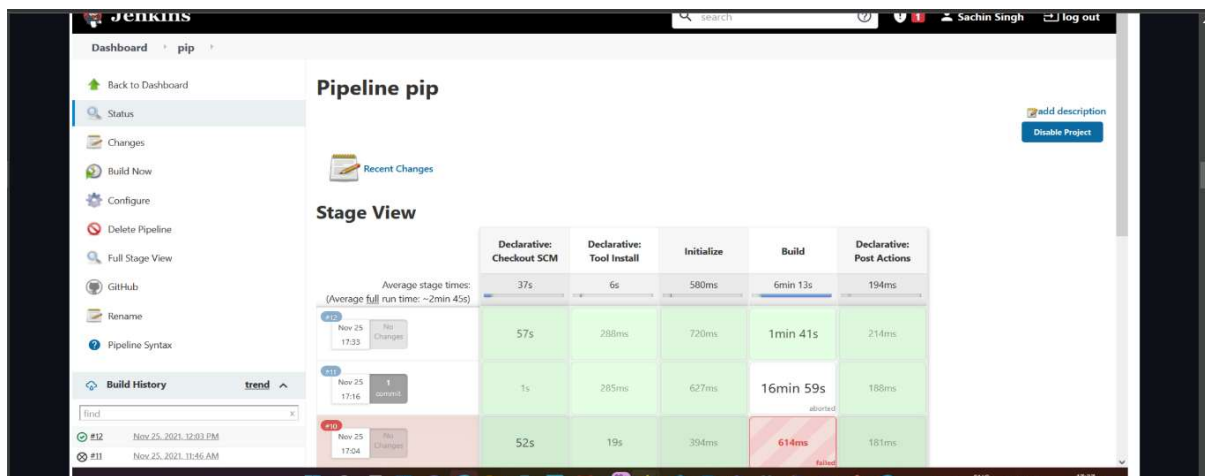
Jenkins

search

1 Sachin Singh log out

Dashboard › pip ›

Back to Dashboard

Status

Changes

Build Now

Configure

Delete Pipeline

Full Stage View

GitHub

Rename

Pipeline Syntax

Build History trend

find

#12 Nov 25, 2021, 12:03 PM

#11 Nov 25, 2021, 11:46 AM

Pipeline pip

add description

Disable Project

Recent Changes

Stage View

| | Declarative: Checkout SCM | Declarative: Tool Install | Initialize | Build | Declarative: Post Actions |
|---|---|---|---|---|---|
| Average stage times: (Average full run time: ~2min 45s) | 37s | 6s | 580ms | 6min 13s | 194ms |
| #12 Nov 25 17:33 No Changes | 57s | 288ms | 720ms | 1min 41s | 214ms |
| #11 Nov 25 17:16 1 commit | 1s | 285ms | 627ms | 16min 59s aborted | 188ms |
| #10 Nov 25 17:04 No Changes | 52s | 19s | 394ms | 614ms failed | 181ms |